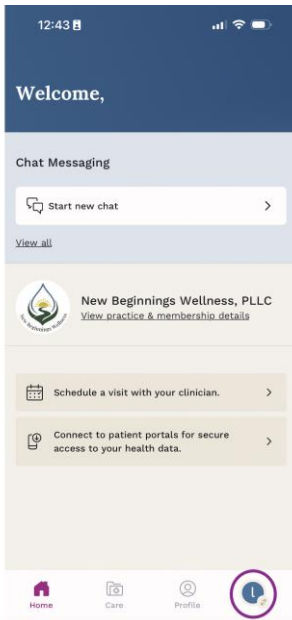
12:43

Welcome,

Chat Messaging

Start new chat

View all

New Beginnings Wellness

New Beginnings Wellness, PLLC
View practice & membership details

Schedule a visit with your clinician.

Connect to patient portals for secure access to your health data.

Home Care Profile

L